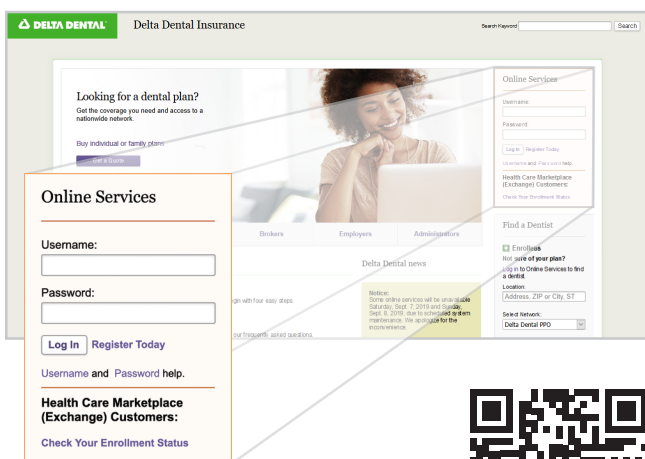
DELTA DENTAL

Delta Dental Insurance

Search Keyword

Search

Looking for a dental plan?

Get the coverage you need and access to a nationwide network.

Buy individual or family plans

Get a Quote

Brokers

Employers

Administrators

Delta Dental news

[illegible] with four easy steps.

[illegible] our frequently asked questions.

Notice:
Some online services will be unavailable Saturday, Sept. 7, 2019 and Sunday, Sept. 8, 2019, due to scheduled system maintenance. We apologize for the inconvenience.

Online Services

Username:

Password:

Log In Register Today

Username and Password help.

Health Care Marketplace (Exchange) Customers:

Check Your Enrollment Status

Find a Dentist

Enrollees

Not sure of your plan?

Log in to Online Services to find a dentist.

Location:

Address, ZIP or City, ST

Select Network:

Delta Dental PPO

Online Services

Username:

Password:

Log In Register Today

Username and Password help.

Health Care Marketplace (Exchange) Customers:

Check Your Enrollment Status